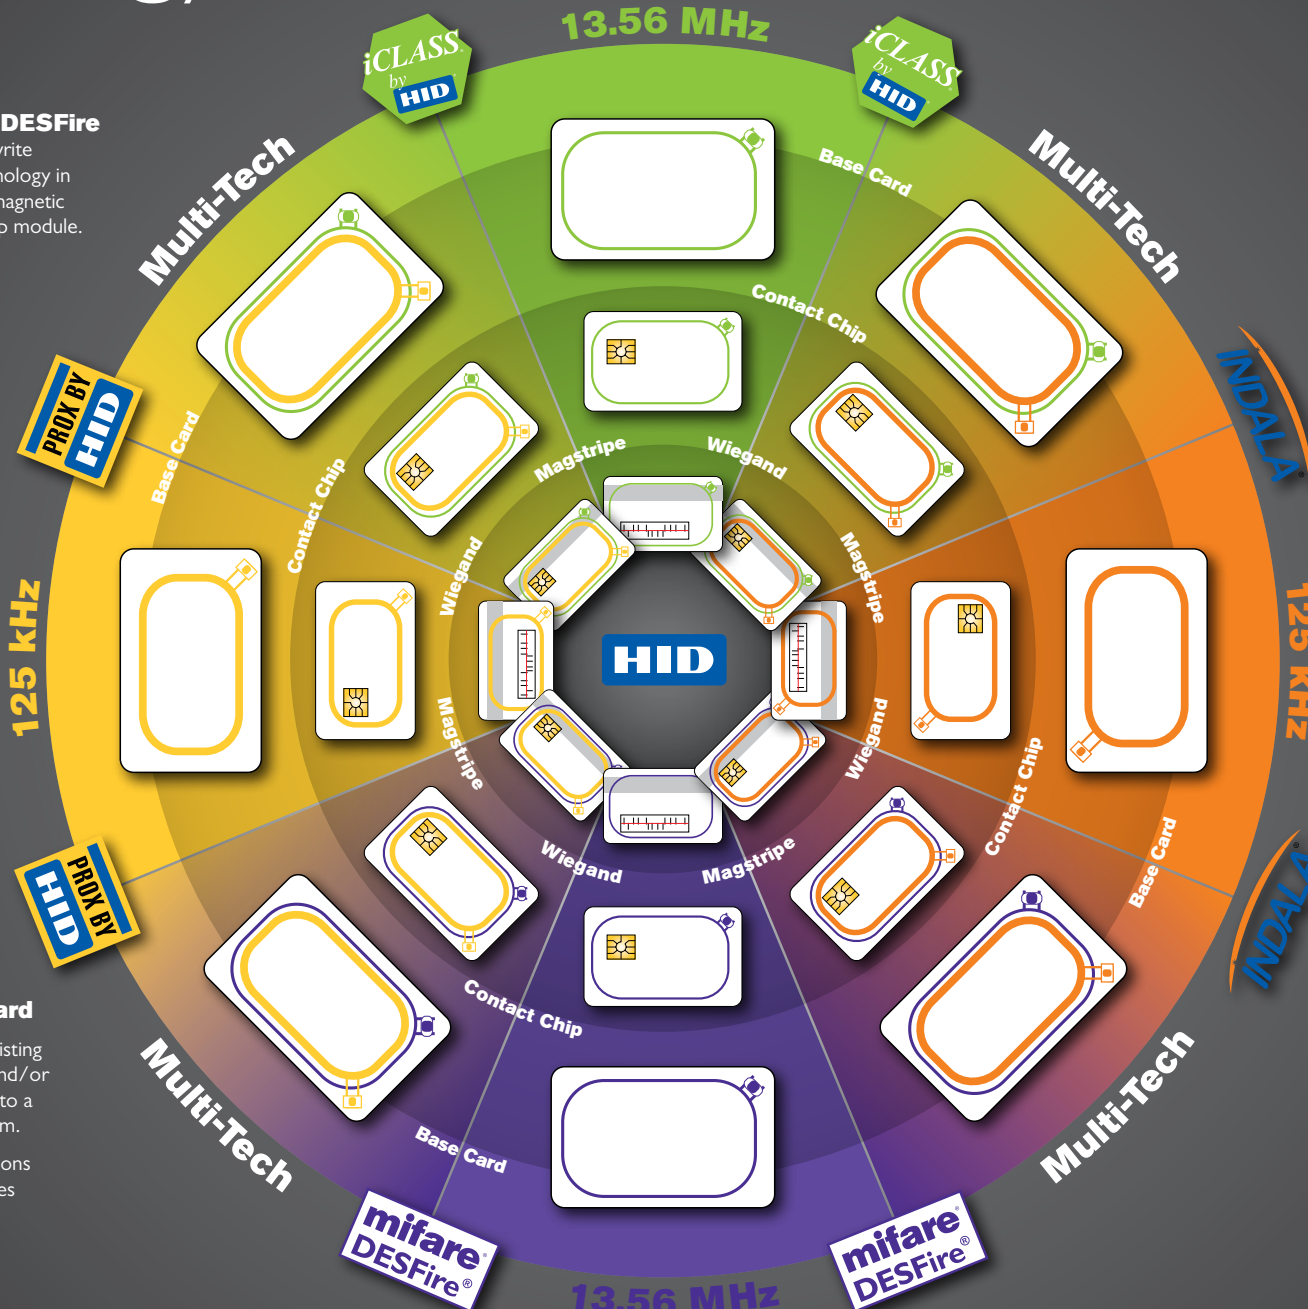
13.56 MHz

DESFire
rite
ology in
agnetic
module.

iCLASS by HID

iCLASS by HID

Multi-Tech

Base Card

Multi-Tech

Contact Chip

PROX BY HID

INDALA

Base Card

Contact Chip

Magstripe

Wiegand

Wiegand

Magstripe

125 kHz

HID

125 kHz

Magstripe

Wiegand

PROX BY HID

Wiegand

Magstripe

Contact Chip

Base Card

INDALA

ard
isting
nd/or
to a
m.
ons
es

Contact Chip

Multi-Tech

Base Card

Multi-Tech

mifare DESFire®

mifare DESFire®

13.56 MHz